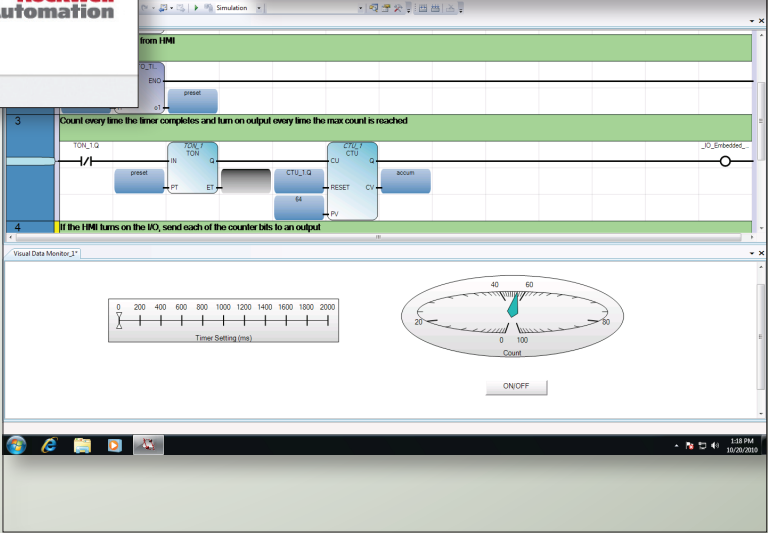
utomation

Simulation

from HMI

O_TI...

END

o1

preset

3

Count every time the timer completes and turn on output every time the max count is reached

TON_1.Q

TON_1

TON

IN

Q

preset

PT

ET

CTU_1

CTU

CU

Q

CTU_1.Q

RESET

CV

accum

64

PV

_IO_Embedded_...

4

If the HMI turns on the I/O, send each of the counter bits to an output

Visual Data Monitor_1*

0 200 400 600 800 1000 1200 1400 1600 1800 2000

Timer Setting (ms)

40 60

20 80

0 100

Count

ON/OFF

1:18 PM
10/20/2010